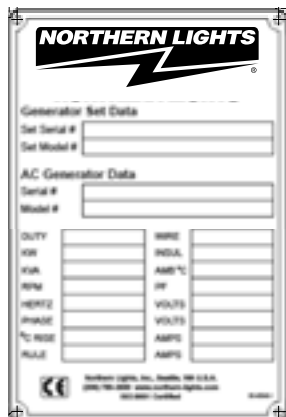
NORTHERN LIGHTS
®

Generator Set Data
Set Serial #
Set Model #

AC Generator Data
Serial #
Model #

DUTY
KW
KVA
RPM
HERTZ
PHASE
°C RISE
RULE

WIRE
INSUL
AMB °C
PF
VOLTS
VOLTS
AMPS
AMPS

CE

Northern Lights, Inc., Seattle, WA U.S.A.
(206) 789-3880 www.northern-lights.com
ISO 9001 Certified

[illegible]